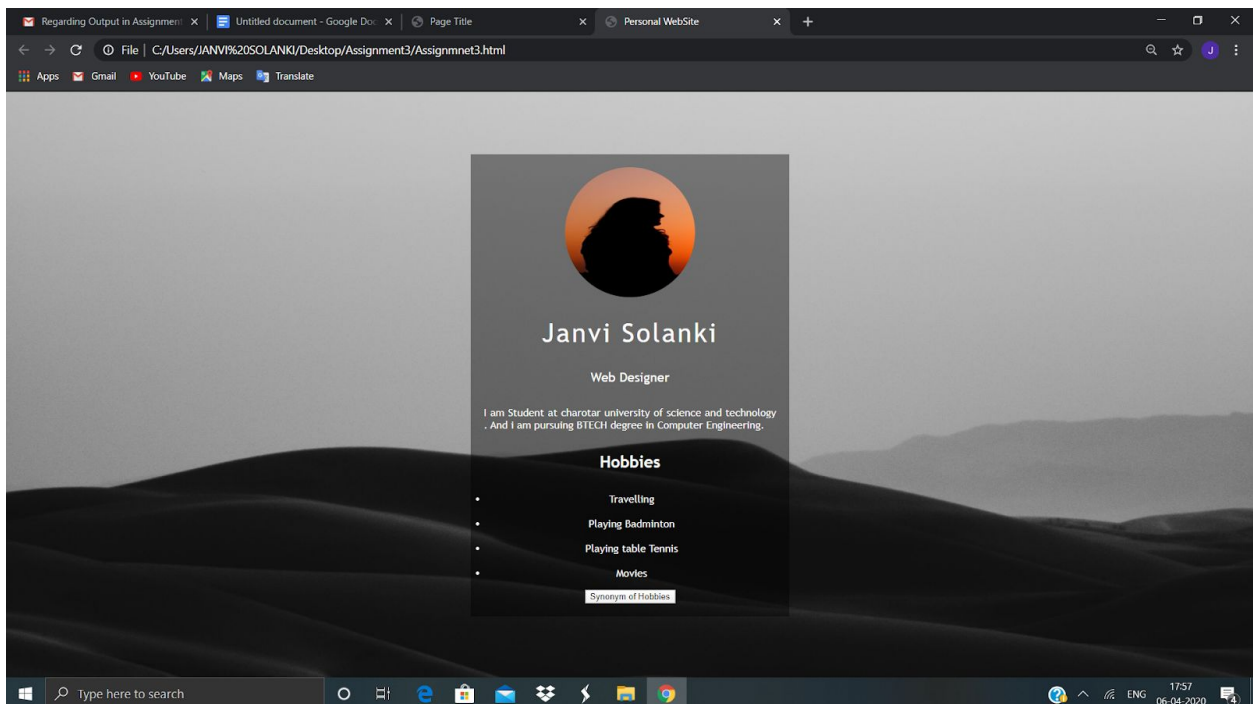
Regarding Output in Assignment ×
Untitled document - Google Doc ×
Page Title ×
Personal WebSite ×
+

File | C:/Users/JANVI%20SOLANKI/Desktop/Assignment3/Assignmnet3.html

Apps Gmail YouTube Maps Translate

Janvi Solanki

Web Designer

I am Student at charotar university of science and technology . And I am pursuing BTECH degree in Computer Engineering.

Hobbies

- Travelling
- Playing Badminton
- Playing table Tennis
- Movies

Synonym of Hobbies

Type here to search

ENG 17:57 06-04-2020 4